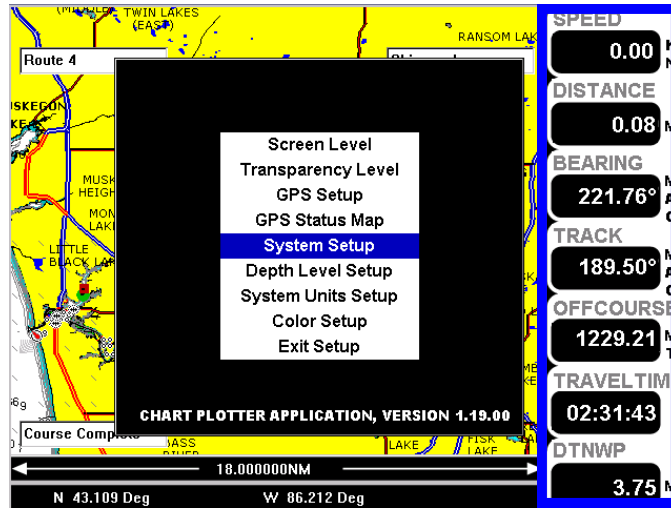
(MIDDLE) TWIN LAKES (EAST)

RANSOM LAK

Route 4

USKEGON

MUSK HEIGH

MON LAK

LITTLE BLACK LAK

Screen Level
Transparency Level
GPS Setup
GPS Status Map
System Setup
Depth Level Setup
System Units Setup
Color Setup
Exit Setup

CHART PLOTTER APPLICATION, VERSION 1.19.00

Course Complete

LAKE

FISK LAKE

18.000000NM

N 43.109 Deg

W 86.212 Deg

SPEED
0.00

DISTANCE
0.08

BEARING
221.76°

TRACK
189.50°

OFFCOURSE
1229.21

TRAVELTIM
02:31:43

DTNWP
3.75